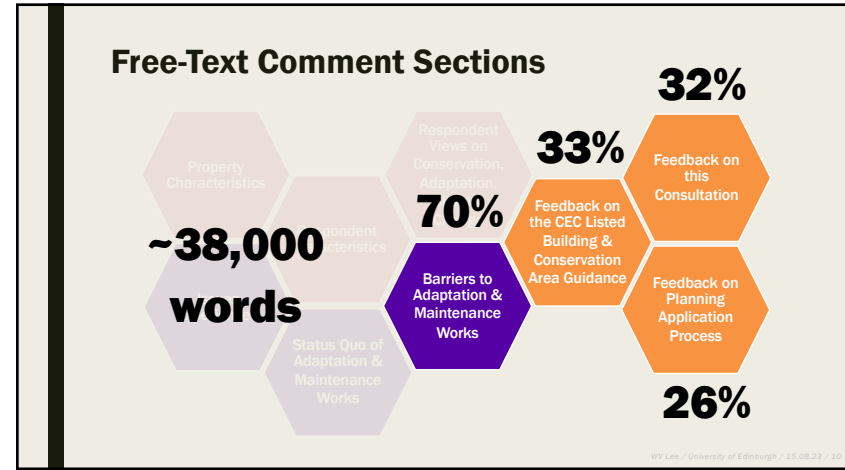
Free-Text Comment Sections

Property Characteristics

Respondent Characteristics

~38,000 words

Status Quo of Adaptation & Maintenance Works

Respondent Views on Conservation, Adaptation,

70%

Barriers to Adaptation & Maintenance Works

33%

Feedback on the CEC Listed Building & Conservation Area Guidance

32%

Feedback on this Consultation

Feedback on Planning Application Process

26%

WV Lee / University of Edinburgh / 15.08.23 / 10